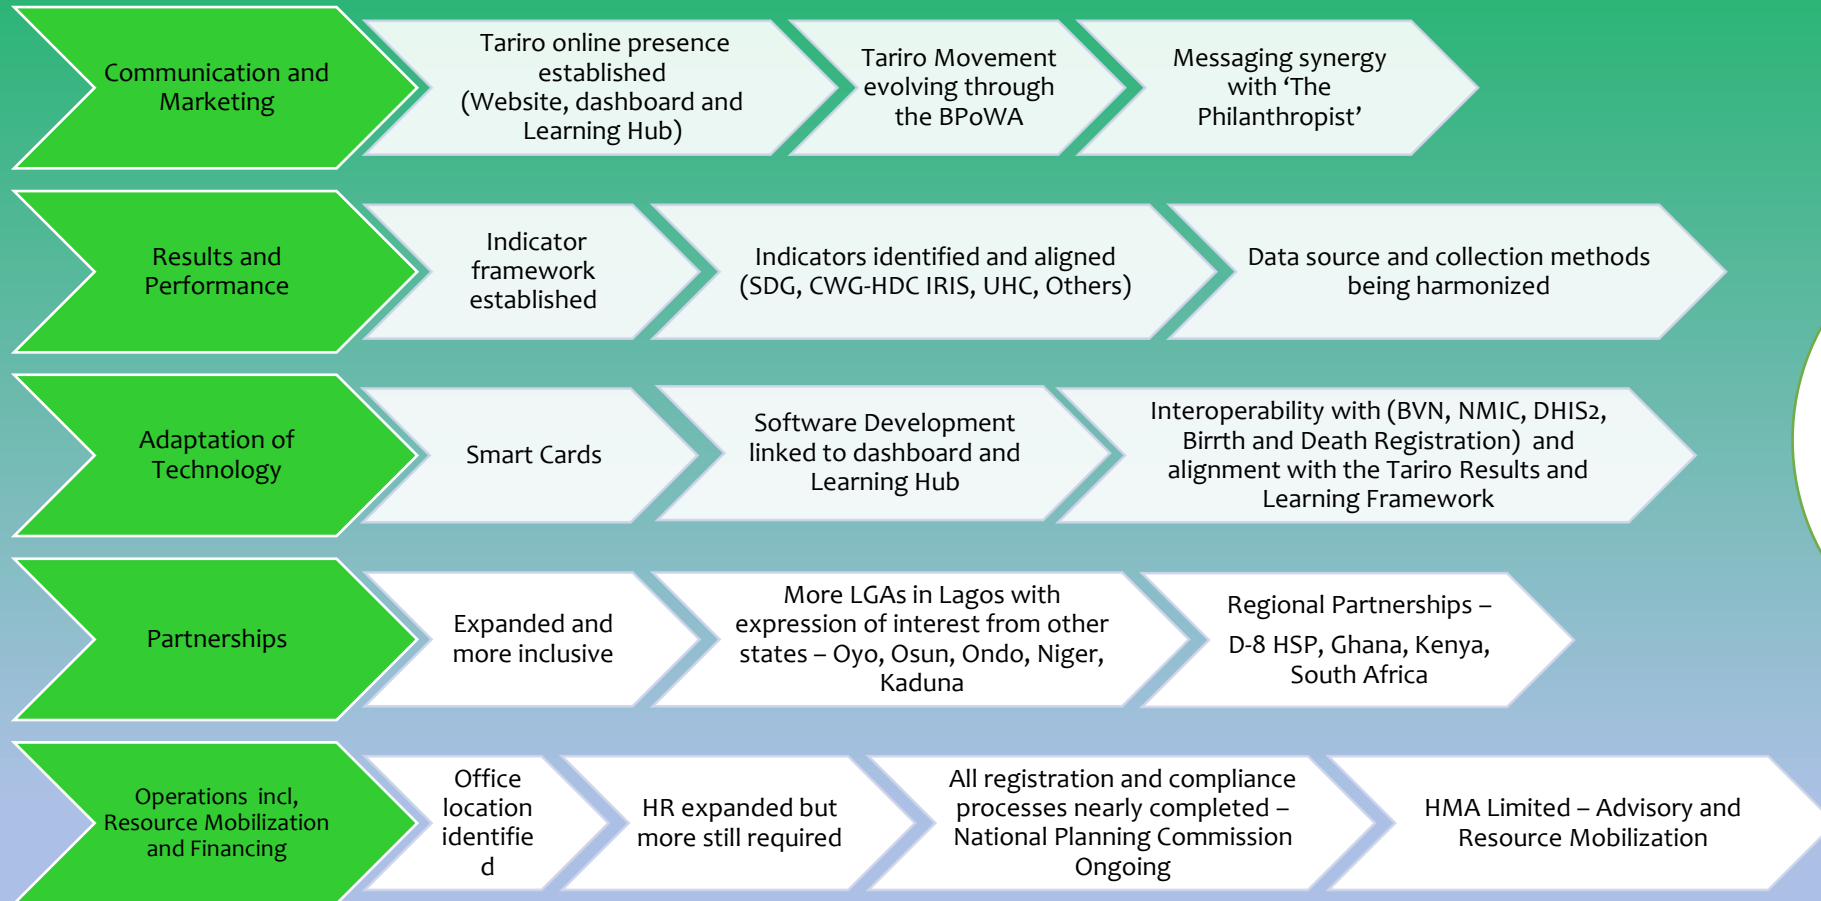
Communication and Marketing

Tariro online presence established (Website, dashboard and Learning Hub)

Tariro Movement evolving through the BPoWA

Messaging synergy with 'The Philanthropist'

Results and Performance

Indicator framework established

Indicators identified and aligned (SDG, CWG-HDC IRIS, UHC, Others)

Data source and collection methods being harmonized

Adaptation of Technology

Smart Cards

Software Development linked to dashboard and Learning Hub

Interoperability with (BVN, NMIC, DHIS2, Birrth and Death Registration) and alignment with the Tariro Results and Learning Framework

Partnerships

Expanded and more inclusive

More LGAs in Lagos with expression of interest from other states – Oyo, Osun, Ondo, Niger, Kaduna

Regional Partnerships – D-8 HSP, Ghana, Kenya, South Africa

Operations incl, Resource Mobilization and Financing

Office location identifie d

HR expanded but more still required

All registration and compliance processes nearly completed – National Planning Commission Ongoing

HMA Limited – Advisory and Resource Mobilization